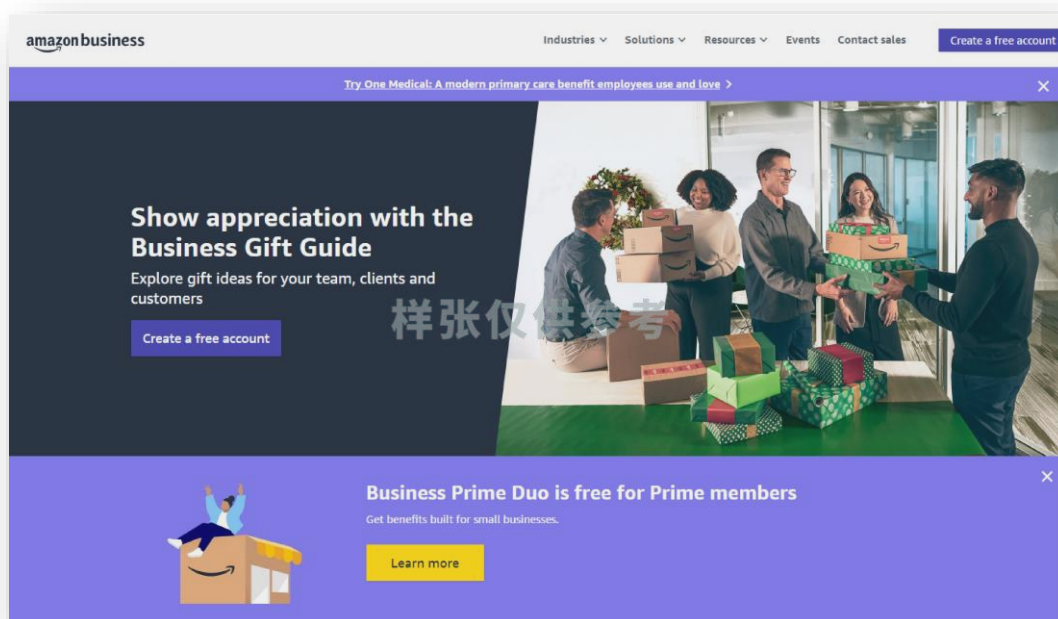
amazon business

Industries ⌄ Solutions ⌄ Resources ⌄ Events Contact sales Create a free account

Try One Medical: A modern primary care benefit employees use and love >

×

Show appreciation with the Business Gift Guide

Explore gift ideas for your team, clients and customers

Create a free account

样张仅供参考

Business Prime Duo is free for Prime members

Get benefits built for small businesses.

Learn more

×